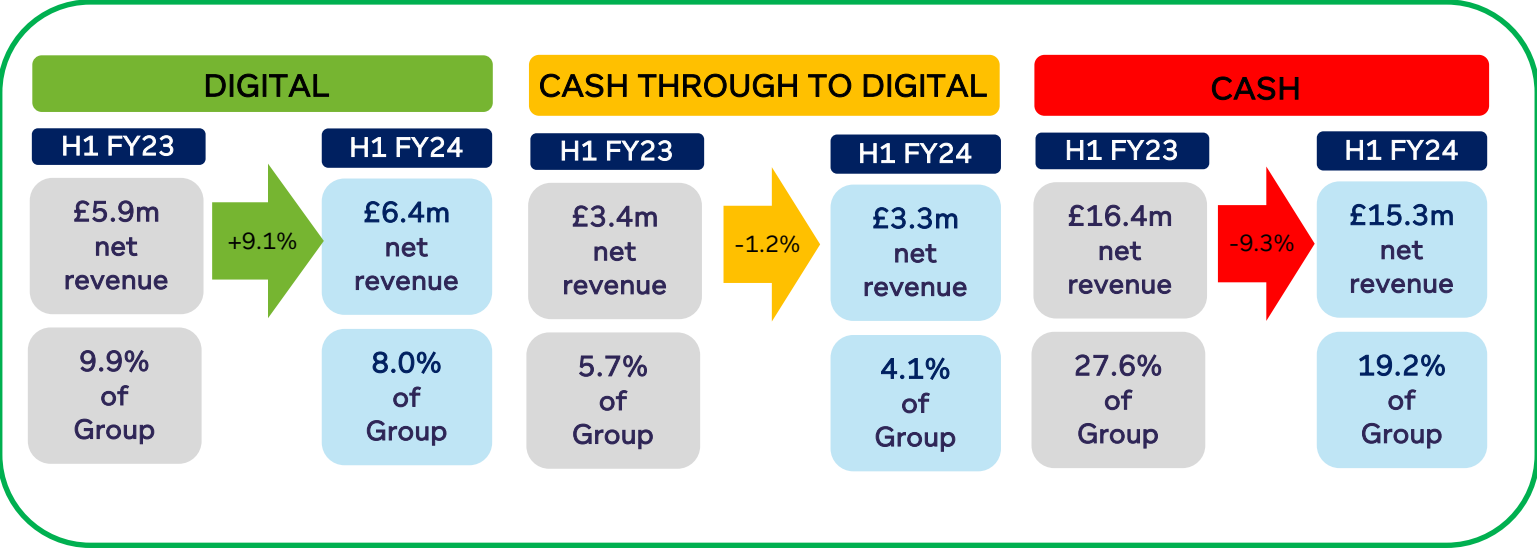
DIGITAL

H1 FY23

£5.9m net revenue

+9.1%

H1 FY24

£6.4m net revenue

9.9% of Group

8.0% of Group

CASH THROUGH TO DIGITAL

H1 FY23

£3.4m net revenue

-1.2%

H1 FY24

£3.3m net revenue

5.7% of Group

4.1% of Group

CASH

H1 FY23

£16.4m net revenue

-9.3%

H1 FY24

£15.3m net revenue

27.6% of Group

19.2% of Group